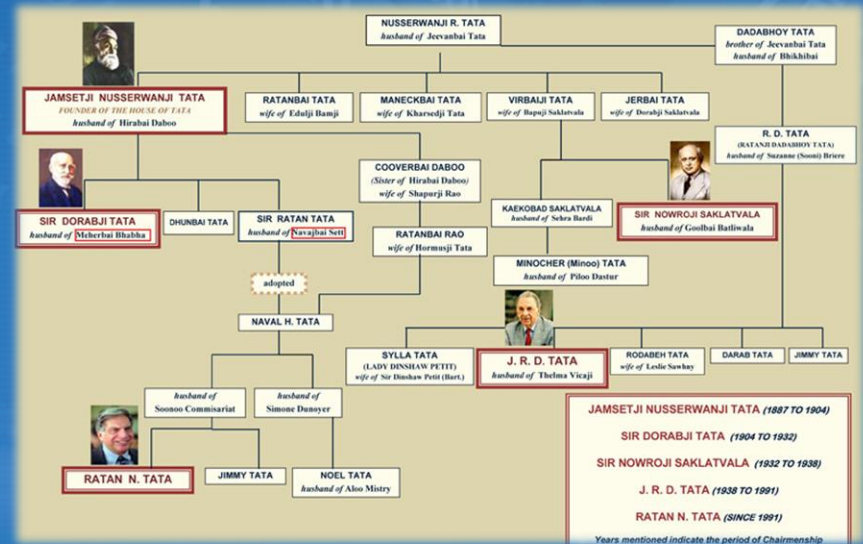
NUSSERWANJI R. TATA
husband of Jeevanbai Tata

DADABHOY TATA
brother of Jeevanbai Tata
husband of Bhikhibai

JAMSETJI NUSSERWANJI TATA
FOUNDER OF THE HOUSE OF TATA
husband of Hirabai Daboo

RATANBAI TATA
wife of Edulji Bamji

MANECKBAI TATA
wife of Kharsedji Tata

VIRBAIJI TATA
wife of Bapuji Saklatvala

JERBAI TATA
wife of Dorabji Saklatvala

R. D. TATA
(RATANJI DADABHOY TATA)
husband of Suzanne (Sooni) Briere

COOVERBAI DABOO
(Sister of Hirabai Daboo)
wife of Shapurji Rao

SIR DORABJI TATA
husband of Meherbai Bhabha

DHUNBAI TATA

SIR RATAN TATA
husband of Navajbai Sett

RATANBAI RAO
wife of Hormusji Tata

KAEKOBAD SAKLATVALA
husband of Sehra Bardi

SIR NOWROJI SAKLATVALA
husband of Goolbai Batliwala

MINOCHER (Minoo) TATA
husband of Piloo Dastur

adopted

NAVAL H. TATA

SYLLA TATA
(LADY DINSHAW PETIT)
wife of Sir Dinshaw Petit (Bart.)

J. R. D. TATA
husband of Thelma Vicaji

RODABEH TATA
wife of Leslie Sawhny

DARAB TATA

JIMMY TATA

husband of
Soonoo Commisariat

husband of
Simone Dunoyer

RATAN N. TATA

JIMMY TATA

NOEL TATA
husband of Aloo Mistry

JAMSETJI NUSSERWANJI TATA (1887 TO 1904)
SIR DORABJI TATA (1904 TO 1932)
SIR NOWROJI SAKLATVALA (1932 TO 1938)
J. R. D. TATA (1938 TO 1991)
RATAN N. TATA (SINCE 1991)
Years mentioned indicate the period of Chairmenship